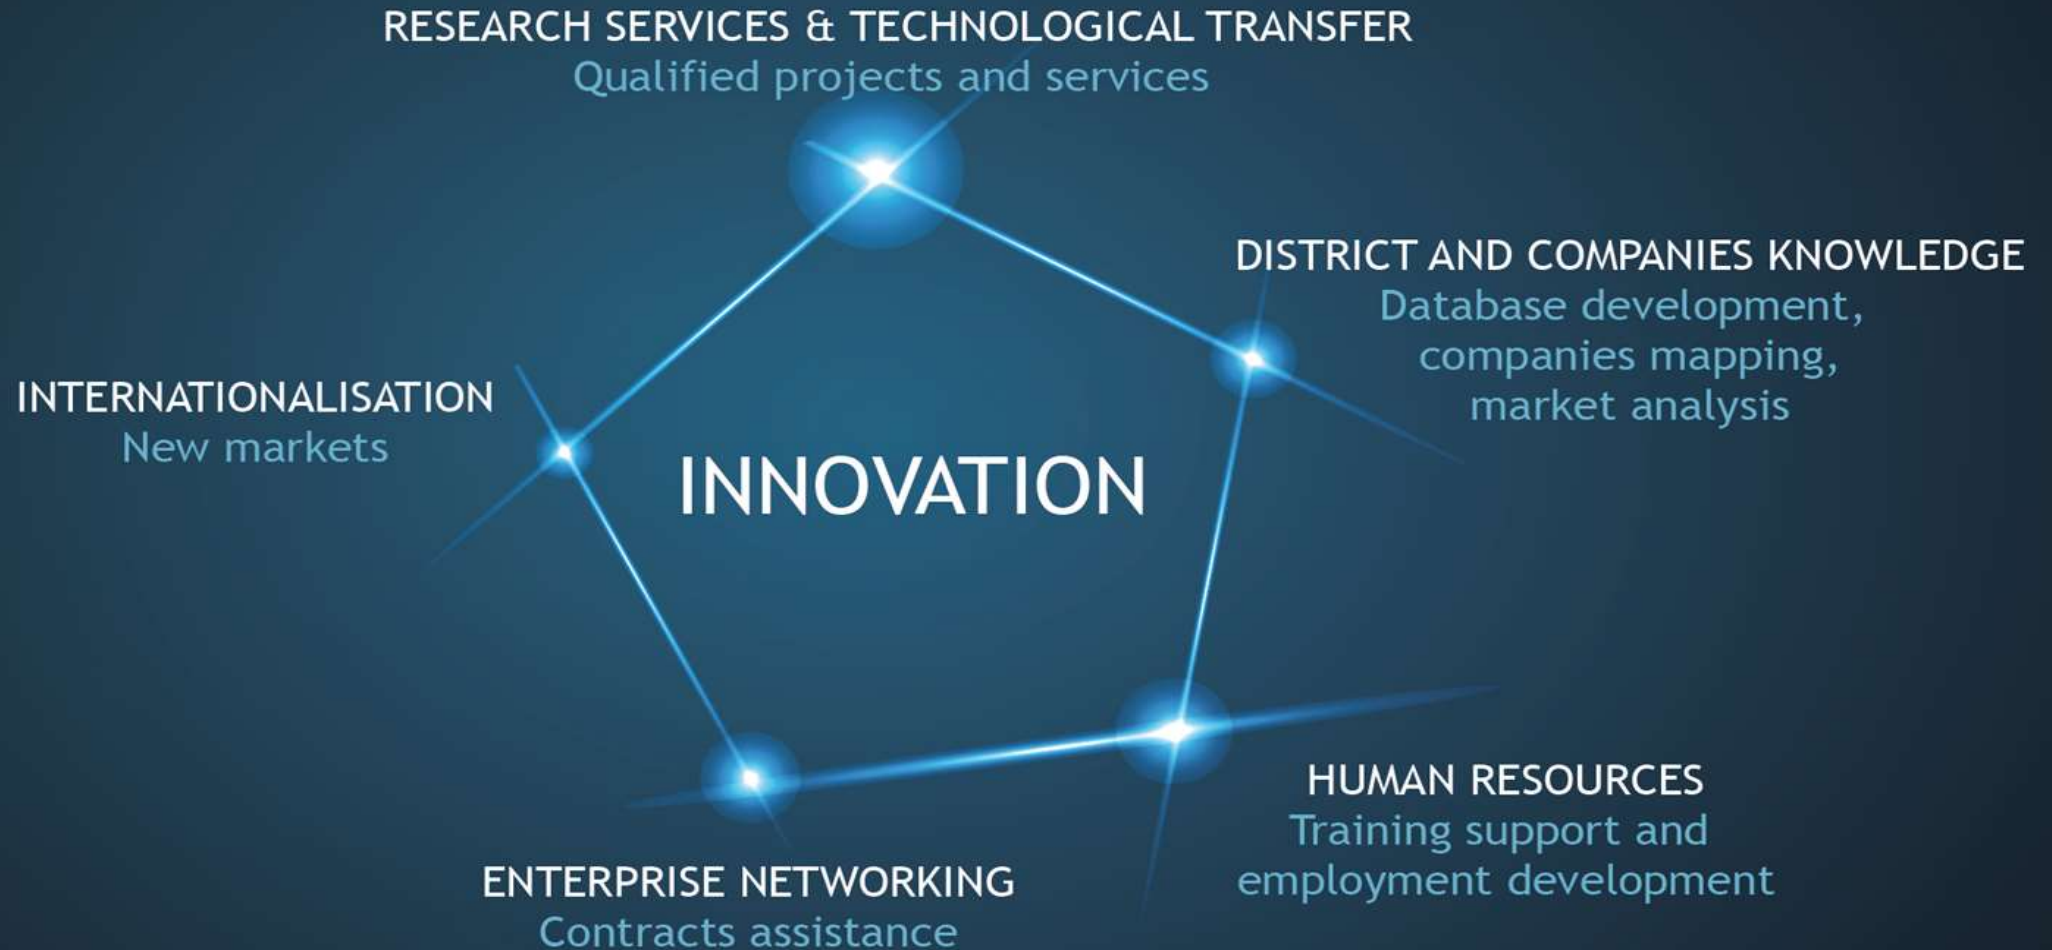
RESEARCH SERVICES & TECHNOLOGICAL TRANSFER
Qualified projects and services

DISTRICT AND COMPANIES KNOWLEDGE
Database development, companies mapping, market analysis

INTERNATIONALISATION
New markets

INNOVATION

HUMAN RESOURCES
Training support and employment development

ENTERPRISE NETWORKING
Contracts assistance